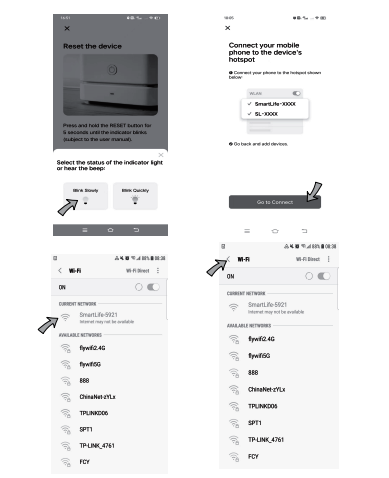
14:51

×

Reset the device

Press and hold the RESET button for 5 seconds until the indicator blinks (subject to the user manual).

×

Select the status of the indicator light or hear the beep:

Blink Slowly

Blink Quickly

16:01

×

Connect your mobile phone to the device's hotspot

❶ Connect your phone to the hotspot shown below

WLAN

✓ SmartLife-XXXX

✓ SL-XXXX

❷ Go back and add devices.

Go to Connect

88% 08:36

< Wi-Fi Wi-Fi Direct ⋮

ON

CURRENT NETWORK

SmartLife-5921
Internet may not be available

AVAILABLE NETWORKS

flywifi2.4G

flywifi5G

888

ChinaNet-zYLx

TPLINK006

SPT1

TP-LINK_4761

FCY

88% 08:36

< Wi-Fi Wi-Fi Direct ⋮

ON

CURRENT NETWORK

SmartLife-5921
Internet may not be available

AVAILABLE NETWORKS

flywifi2.4G

flywifi5G

888

ChinaNet-zYLx

TPLINK006

SPT1

TP-LINK_4761

FCY